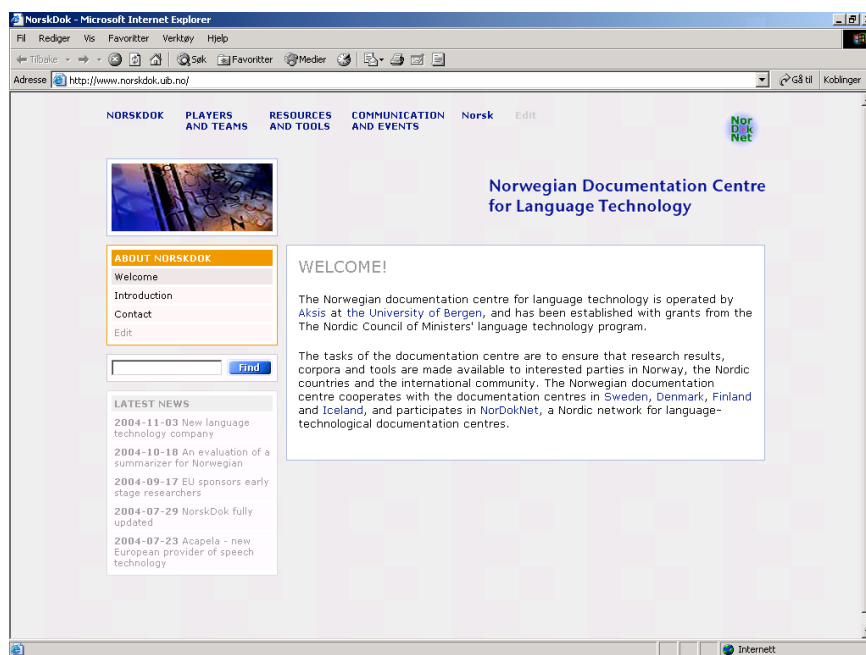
NorskDok - Microsoft Internet Explorer

Fil Rediger Vis Favoritter Verktøy Hjelp

Tilbake Søk Favoritter Medier

Adresse http://www.norskdok.uib.no/ Gå til Koblinger

NORSKDOK PLAYERS AND TEAMS RESOURCES AND TOOLS COMMUNICATION AND EVENTS Norsk Edit

Nor Dok Net

Norwegian Documentation Centre for Language Technology

ABOUT NORSKDOK
Welcome
Introduction
Contact
Edit

Find

LATEST NEWS
2004-11-03 New language technology company
2004-10-18 An evaluation of a summarizer for Norwegian
2004-09-17 EU sponsors early stage researchers
2004-07-29 NorskDok fully updated
2004-07-23 Acapela - new European provider of speech technology

WELCOME!

The Norwegian documentation centre for language technology is operated by Aksis at the University of Bergen, and has been established with grants from the The Nordic Council of Ministers' language technology program.

The tasks of the documentation centre are to ensure that research results, corpora and tools are made available to interested parties in Norway, the Nordic countries and the international community. The Norwegian documentation centre cooperates with the documentation centres in Sweden, Denmark, Finland and Iceland, and participates in NorDokNet, a Nordic network for language-technological documentation centres.

Internett